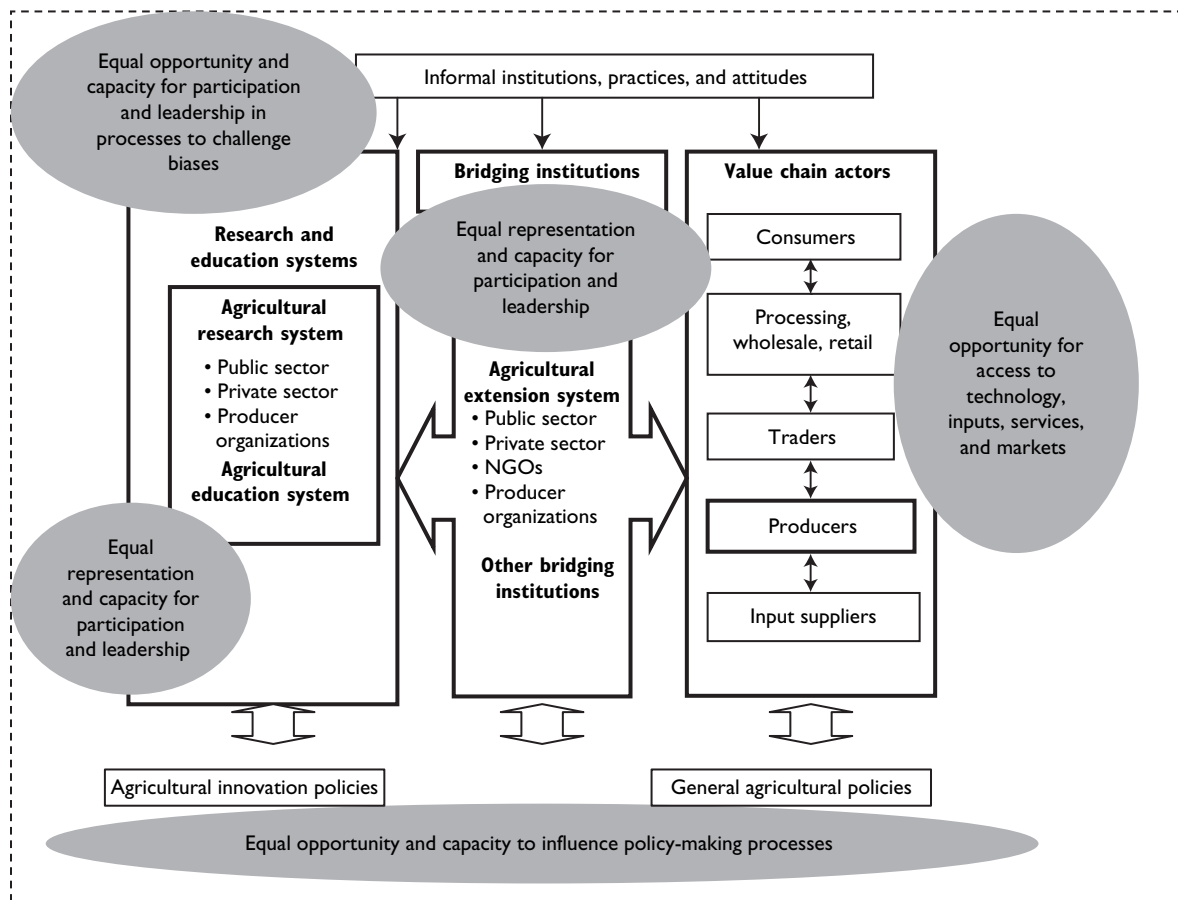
Equal opportunity and capacity for participation and leadership in processes to challenge biases

Informal institutions, practices, and attitudes

Research and education systems

Agricultural research system
• Public sector
• Private sector
• Producer organizations
Agricultural education system

Equal representation and capacity for participation and leadership

Bridging institutions

Equal representation and capacity for participation and leadership

Agricultural extension system
• Public sector
• Private sector
• NGOs
• Producer organizations
Other bridging institutions

Value chain actors

Consumers

Processing, wholesale, retail

Traders

Producers

Input suppliers

Equal opportunity for access to technology, inputs, services, and markets

Agricultural innovation policies

General agricultural policies

Equal opportunity and capacity to influence policy-making processes